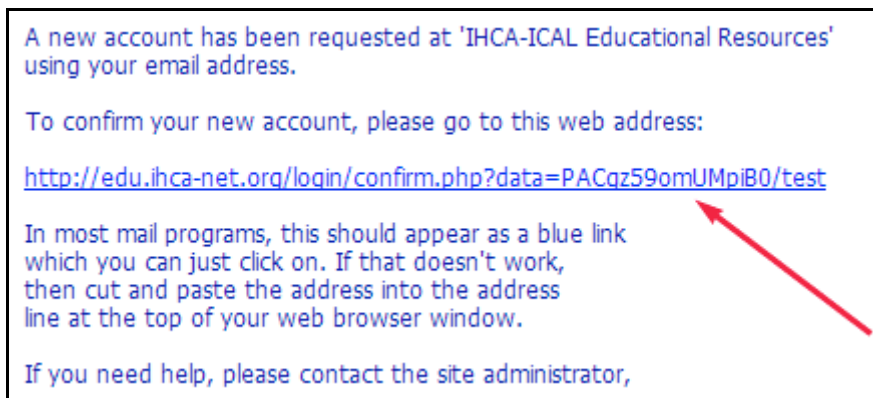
A new account has been requested at 'IHCA-ICAL Educational Resources' using your email address.

To confirm your new account, please go to this web address:

http://edu.ihca-net.org/login/confirm.php?data=PACgz59omUMpiB0/test

In most mail programs, this should appear as a blue link which you can just click on. If that doesn't work, then cut and paste the address into the address line at the top of your web browser window.

If you need help, please contact the site administrator,